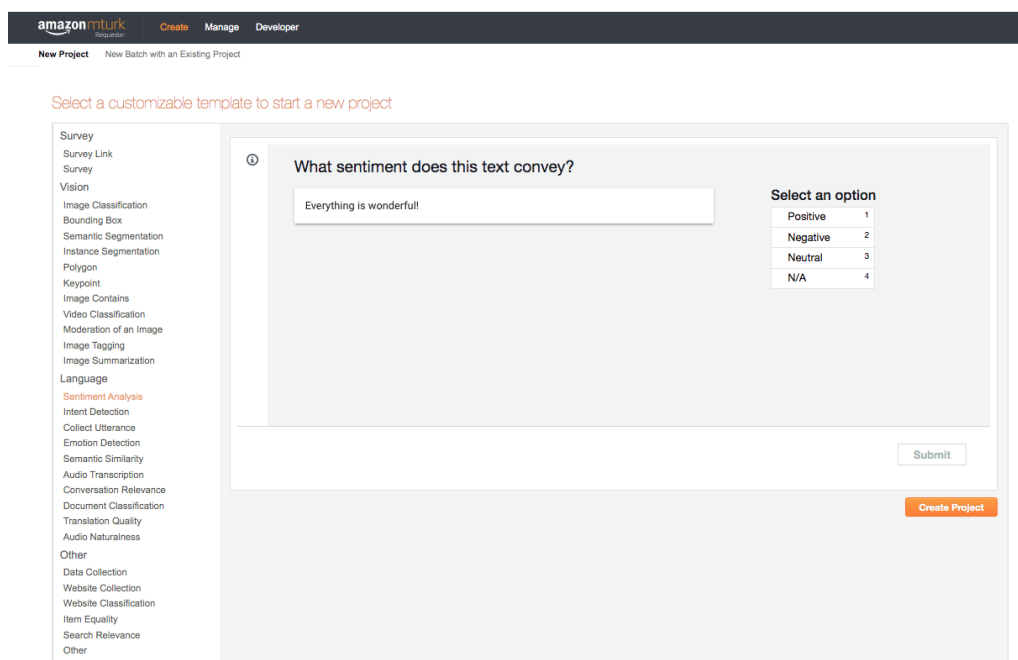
amazon mturk Requester Create Manage Developer

New Project New Batch with an Existing Project

Select a customizable template to start a new project

Survey
Survey Link
Survey
Vision
Image Classification
Bounding Box
Semantic Segmentation
Instance Segmentation
Polygon
Keypoint
Image Contains
Video Classification
Moderation of an Image
Image Tagging
Image Summarization
Language
Sentiment Analysis
Intent Detection
Collect Utterance
Emotion Detection
Semantic Similarity
Audio Transcription
Conversation Relevance
Document Classification
Translation Quality
Audio Naturalness
Other
Data Collection
Website Collection
Website Classification
Item Equality
Search Relevance
Other

What sentiment does this text convey?

Everything is wonderful!

Select an option
Positive 1
Negative 2
Neutral 3
N/A 4

Submit

Create Project